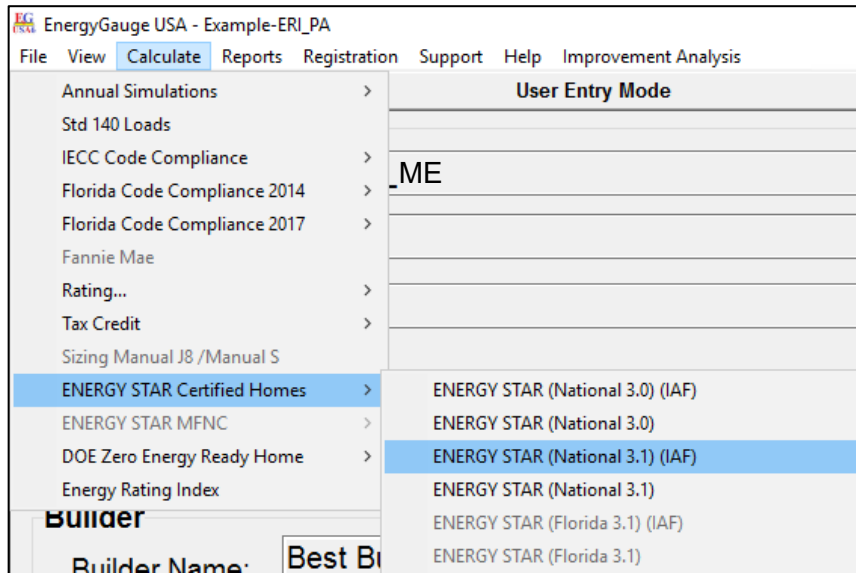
EG USA EnergyGauge USA - Example-ERI_PA
File View Calculate Reports Registration Support Help Improvement Analysis
Annual Simulations >
Std 140 Loads
IECC Code Compliance >
Florida Code Compliance 2014 >
Florida Code Compliance 2017 >
Fannie Mae
Rating... >
Tax Credit >
Sizing Manual J8 /Manual S
ENERGY STAR Certified Homes >
ENERGY STAR MFNC >
DOE Zero Energy Ready Home >
Energy Rating Index
User Entry Mode
_ME
ENERGY STAR (National 3.0) (IAF)
ENERGY STAR (National 3.0)
ENERGY STAR (National 3.1) (IAF)
ENERGY STAR (National 3.1)
ENERGY STAR (Florida 3.1) (IAF)
ENERGY STAR (Florida 3.1)
Builder
Builder Name: Best Bu